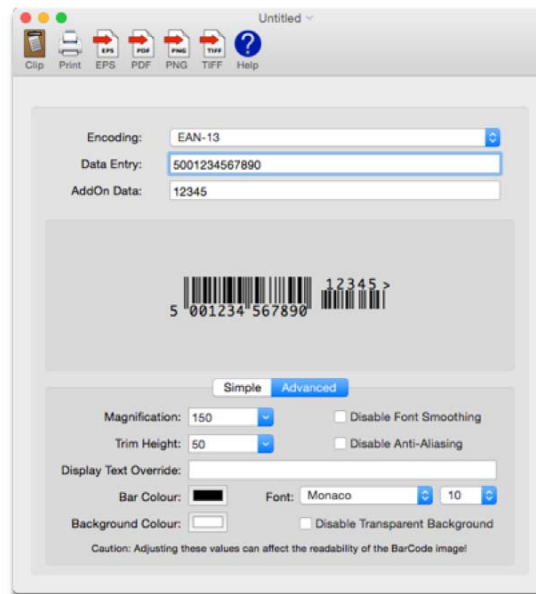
Untitled

Clip Print EPS PDF PNG TIFF Help

EPS PDF PNG TIFF

Encoding: EAN-13

Data Entry: 5001234567890

AddOn Data: 12345

5 001234 567890 12345 >

Simple Advanced

Magnification: 150

Disable Font Smoothing

Trim Height: 50

Disable Anti-Aliasing

Display Text Override:

Bar Colour:

Font: Monaco 10

Background Colour:

Disable Transparent Background

Caution: Adjusting these values can affect the readability of the BarCode image!